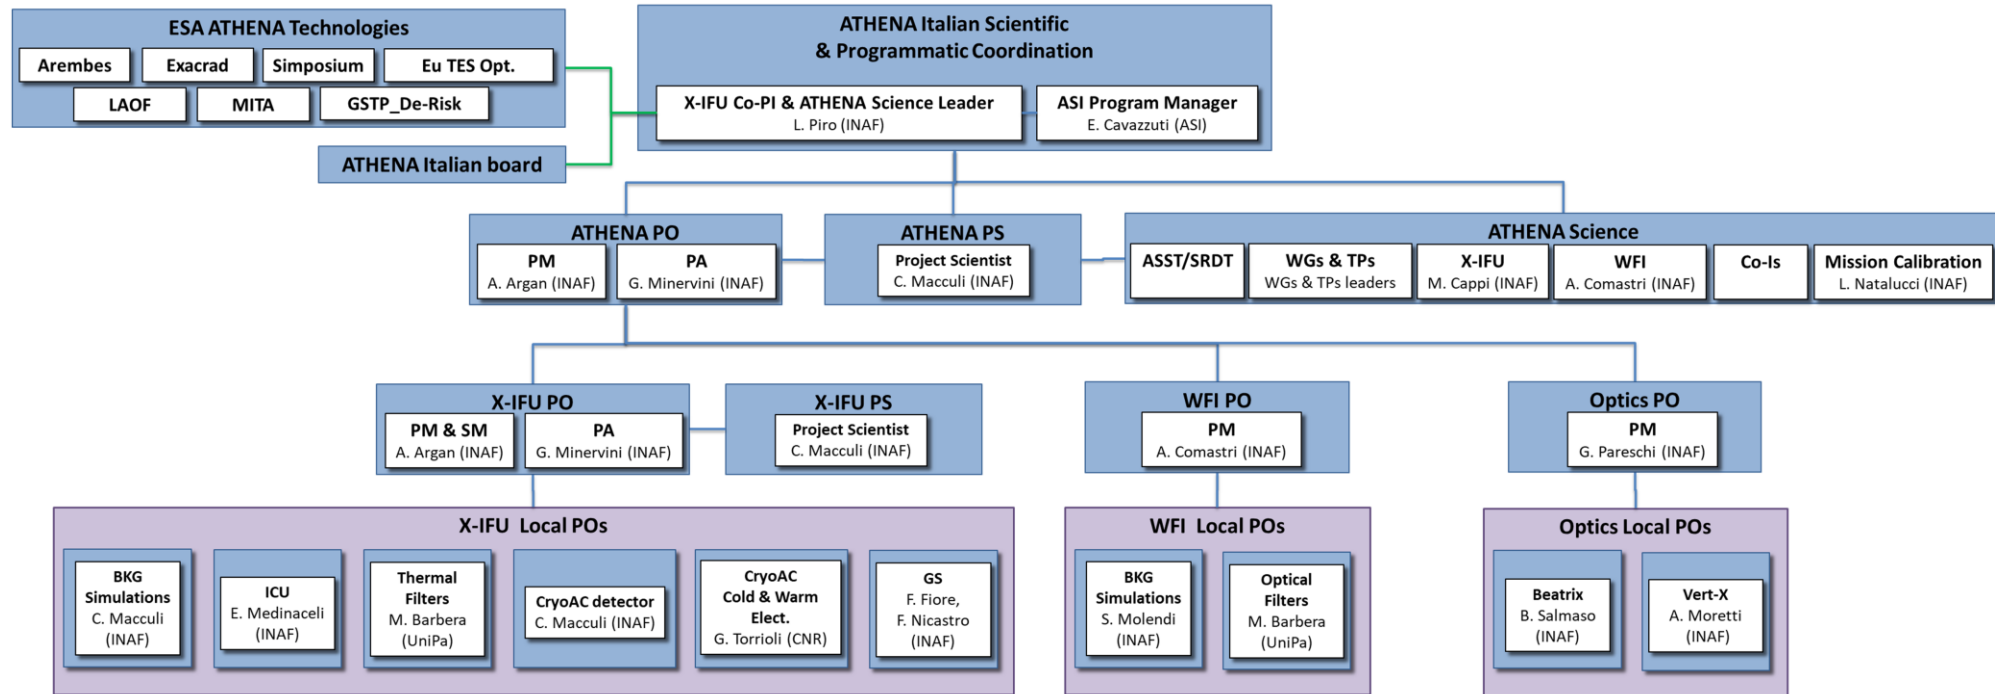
ESA ATHENA Technologies

Arembes

Exacrad

Simposium

Eu TES Opt.

LAOF

MITA

GSTP_De-Risk

ATHENA Italian board

ATHENA Italian Scientific & Programmatic Coordination

X-IFU Co-PI & ATHENA Science Leader
L. Piro (INAF)

ASI Program Manager
E. Cavazzuti (ASI)

ATHENA PO

PM
A. Argan (INAF)

PA
G. Minervini (INAF)

ATHENA PS

Project Scientist
C. Macculi (INAF)

ATHENA Science

ASST/SRDT

WGs & TPs
WGs & TPs leaders

X-IFU
M. Cappi (INAF)

WFI
A. Comastri (INAF)

Co-Is

Mission Calibration
L. Natalucci (INAF)

X-IFU PO

PM & SM
A. Argan (INAF)

PA
G. Minervini (INAF)

X-IFU PS

Project Scientist
C. Macculi (INAF)

WFI PO

PM
A. Comastri (INAF)

Optics PO

PM
G. Pareschi (INAF)

X-IFU Local POs

BKG Simulations
C. Macculi (INAF)

ICU
E. Medinaceli (INAF)

Thermal Filters
M. Barbera (UniPa)

CryoAC detector
C. Macculi (INAF)

CryoAC Cold & Warm Elect.
G. Torrioli (CNR)

GS
F. Fiore, F. Nicastro (INAF)

WFI Local POs

BKG Simulations
S. Molendi (INAF)

Optical Filters
M. Barbera (UniPa)

Optics Local POs

Beatrix
B. Salmaso (INAF)

Vert-X
A. Moretti (INAF)